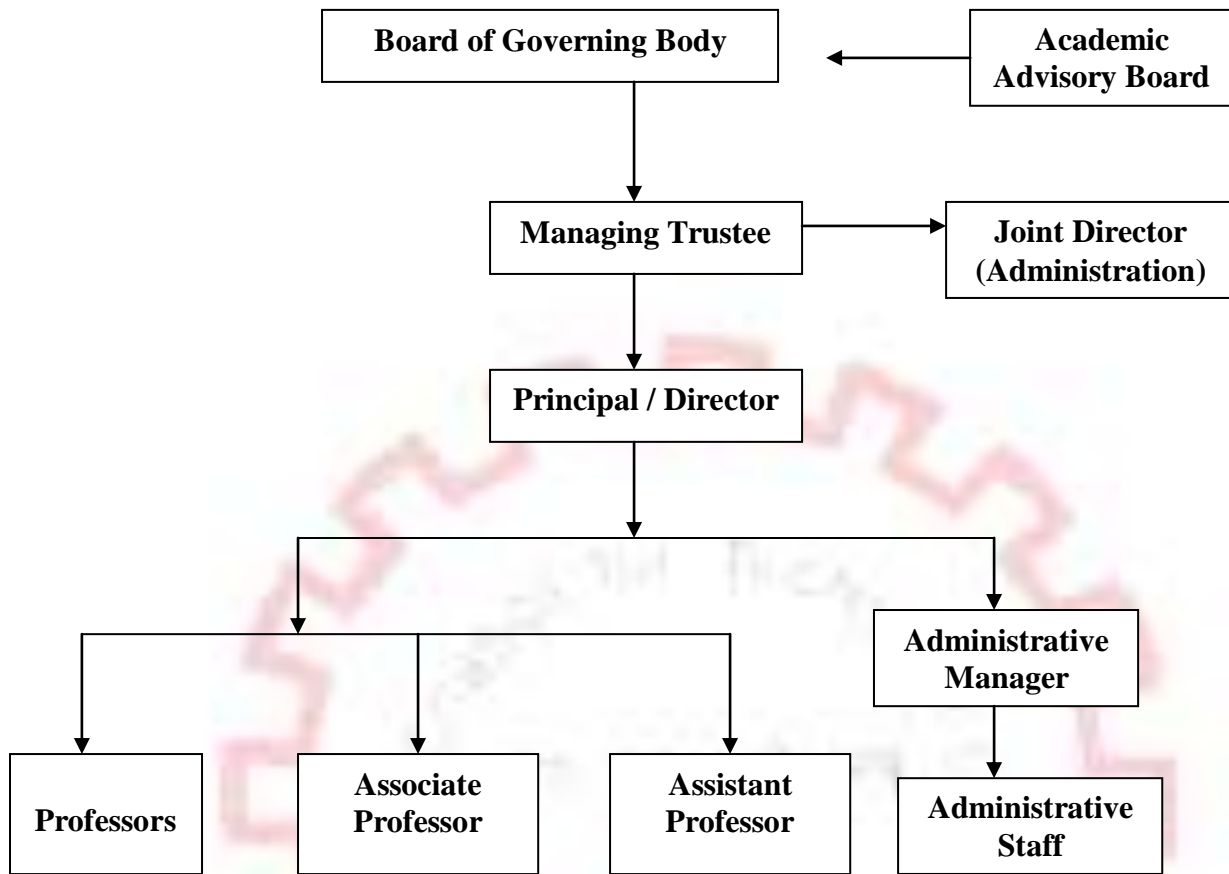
Board of Governing Body

Academic Advisory Board

Managing Trustee

Joint Director (Administration)

Principal / Director

Administrative Manager

Professors

Associate Professor

Assistant Professor

Administrative Staff